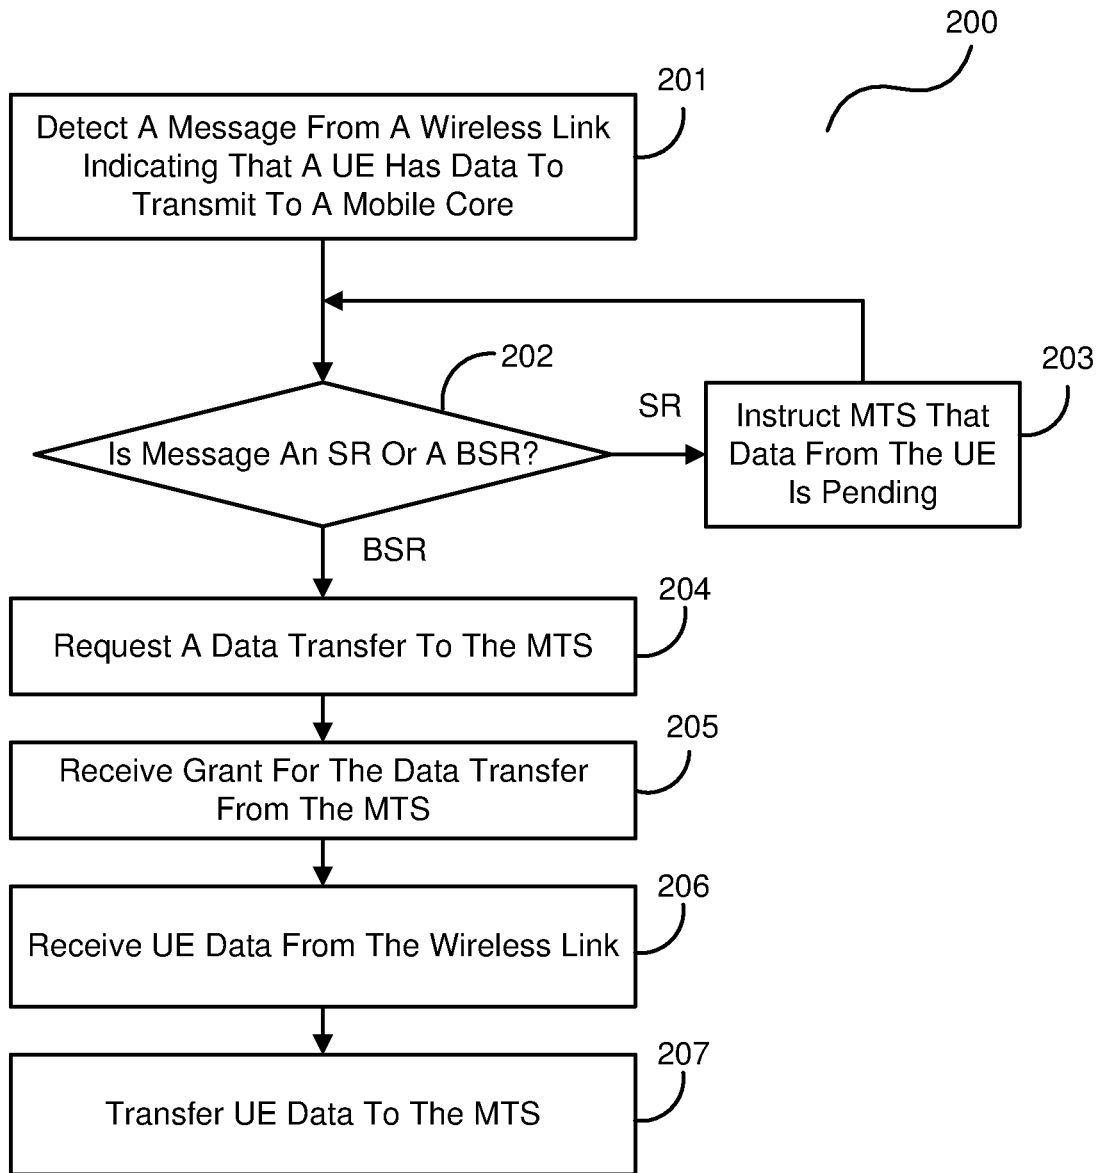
200

201

Detect A Message From A Wireless Link Indicating That A UE Has Data To Transmit To A Mobile Core

202

Is Message An SR Or A BSR?

SR

203

Instruct MTS That Data From The UE Is Pending

BSR

204

Request A Data Transfer To The MTS

205

Receive Grant For The Data Transfer From The MTS

206

Receive UE Data From The Wireless Link

207

Transfer UE Data To The MTS